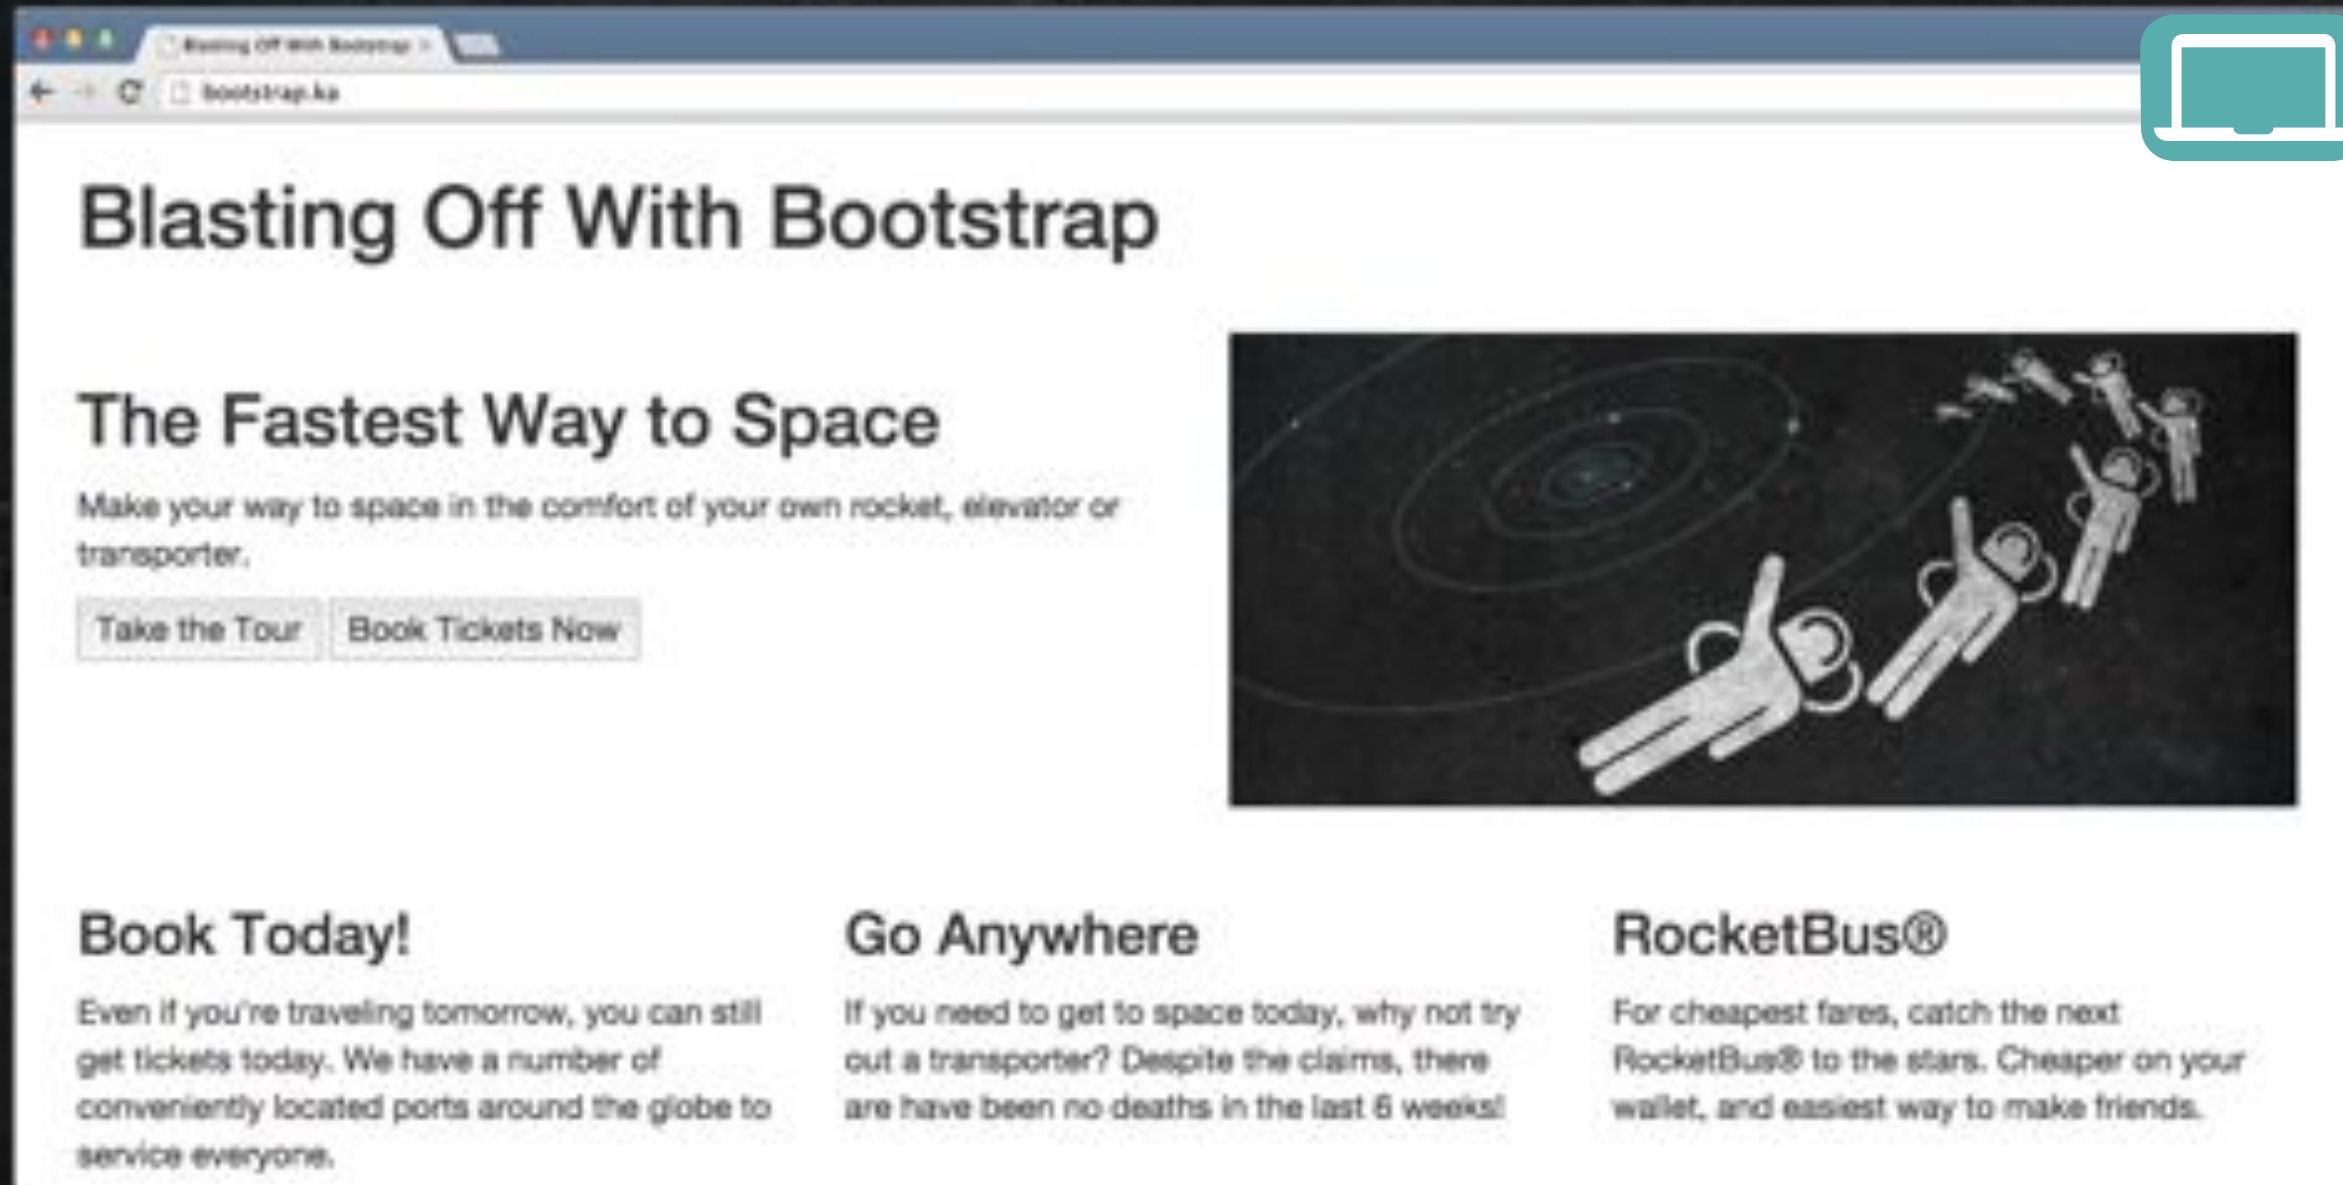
Blasting Off With Bootstrap ×

bootstrap.ka

Blasting Off With Bootstrap

The Fastest Way to Space

Make your way to space in the comfort of your own rocket, elevator or transporter.

Take the Tour Book Tickets Now

Book Today!

Even if you're traveling tomorrow, you can still get tickets today. We have a number of conveniently located ports around the globe to service everyone.

Go Anywhere

If you need to get to space today, why not try out a transporter? Despite the claims, there are have been no deaths in the last 6 weeks!

RocketBus®

For cheapest fares, catch the next RocketBus® to the stars. Cheaper on your wallet, and easiest way to make friends.